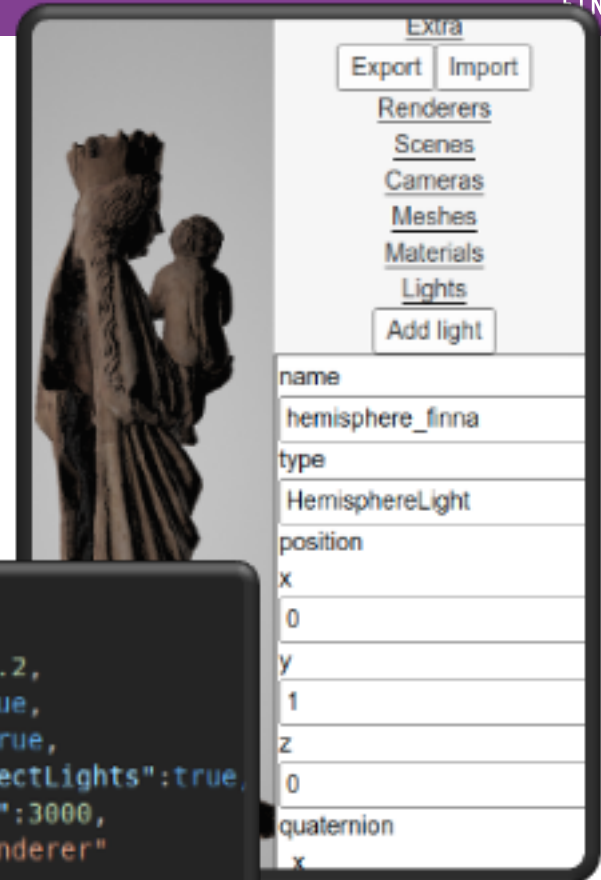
Extra
Export Import
Renderers
Scenes
Cameras
Meshes
Materials
Lights
Add light
name
hemisphere_finna
type
HemisphereLight
position
x
0
y
1
z
0
quaternion
x

.2,
ue,
rue,
ectLights":true,
":3000,
nderer"